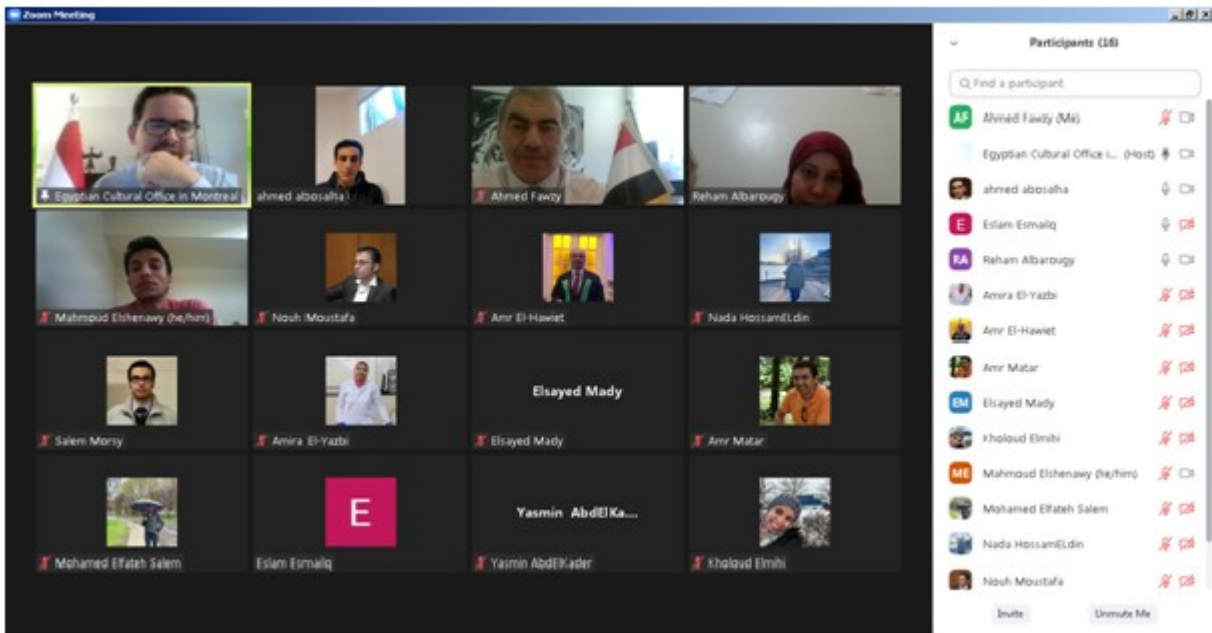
Zoom Meeting

Egyptian Cultural Office in Montreal

ahmed abosalha

Ahmed Fawzy

Reham Albarougy

Mahmoud Elshenawy (he/him)

Nouh Moustafa

Amr El-Hawiet

Nada HossamELdin

Salem Morsy

Amira El-Yazbi

Elsayed Mady

Elsayed Mady

Amr Matar

Mohamed Elfateh Salem

E

Eslam Esmailq

Yasmin AbdElKa...

Yasmin AbdElKader

Kholoud Elmihi

Participants (16)

Find a participant

AF Ahmed Fawzy (Me)

Egyptian Cultural Office i... (Host)

ahmed abosalha

E Eslam Esmailq

RA Reham Albarougy

Amira El-Yazbi

Amr El-Hawiet

Amr Matar

EM Elsayed Mady

Kholoud Elmihi

ME Mahmoud Elshenawy (he/him)

Mohamed Elfateh Salem

Nada HossamELdin

Nouh Moustafa

Invite

Unmute Me